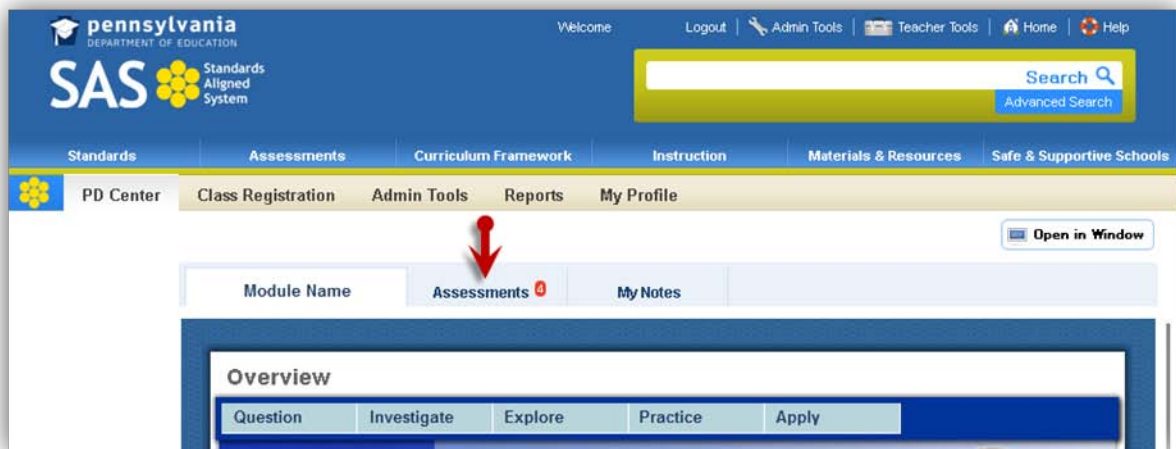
pennsylvania
DEPARTMENT OF EDUCATION
SAS Standards Aligned System

Welcome Logout | Admin Tools | Teacher Tools | Home | Help

Search
Advanced Search

Standards Assessments Curriculum Framework Instruction Materials & Resources Safe & Supportive Schools

PD Center Class Registration Admin Tools Reports My Profile

Open in Window

Module Name Assessments 4 My Notes

Overview

Question Investigate Explore Practice Apply